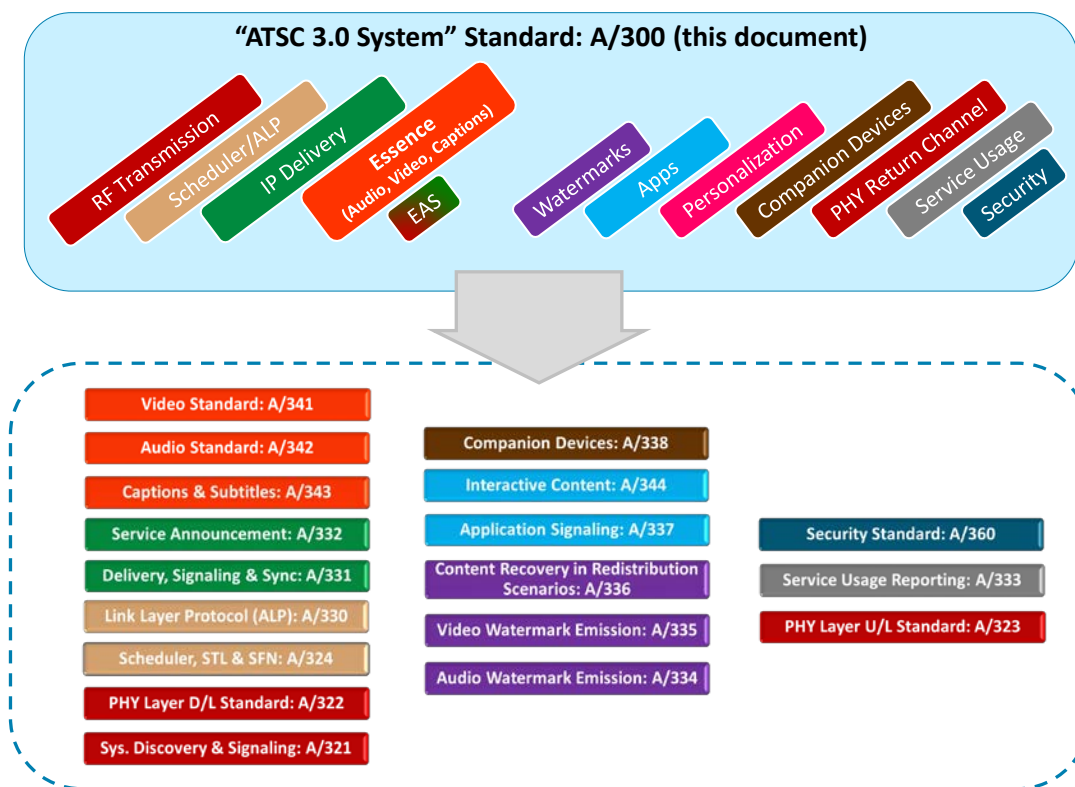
“ATSC 3.0 System” Standard: A/300 (this document)

RF Transmission

Scheduler/ALP

IP Delivery

Essence (Audio, Video, Captions)

EAS

Watermarks

Apps

Personalization

Companion Devices

PHY Return Channel

Service Usage

Security

Video Standard: A/341

Audio Standard: A/342

Captions & Subtitles: A/343

Service Announcement: A/332

Delivery, Signaling & Sync: A/331

Link Layer Protocol (ALP): A/330

Scheduler, STL & SFN: A/324

PHY Layer D/L Standard: A/322

Sys. Discovery & Signaling: A/321

Companion Devices: A/338

Interactive Content: A/344

Application Signaling: A/337

Content Recovery in Redistribution Scenarios: A/336

Video Watermark Emission: A/335

Audio Watermark Emission: A/334

Security Standard: A/360

Service Usage Reporting: A/333

PHY Layer U/L Standard: A/323